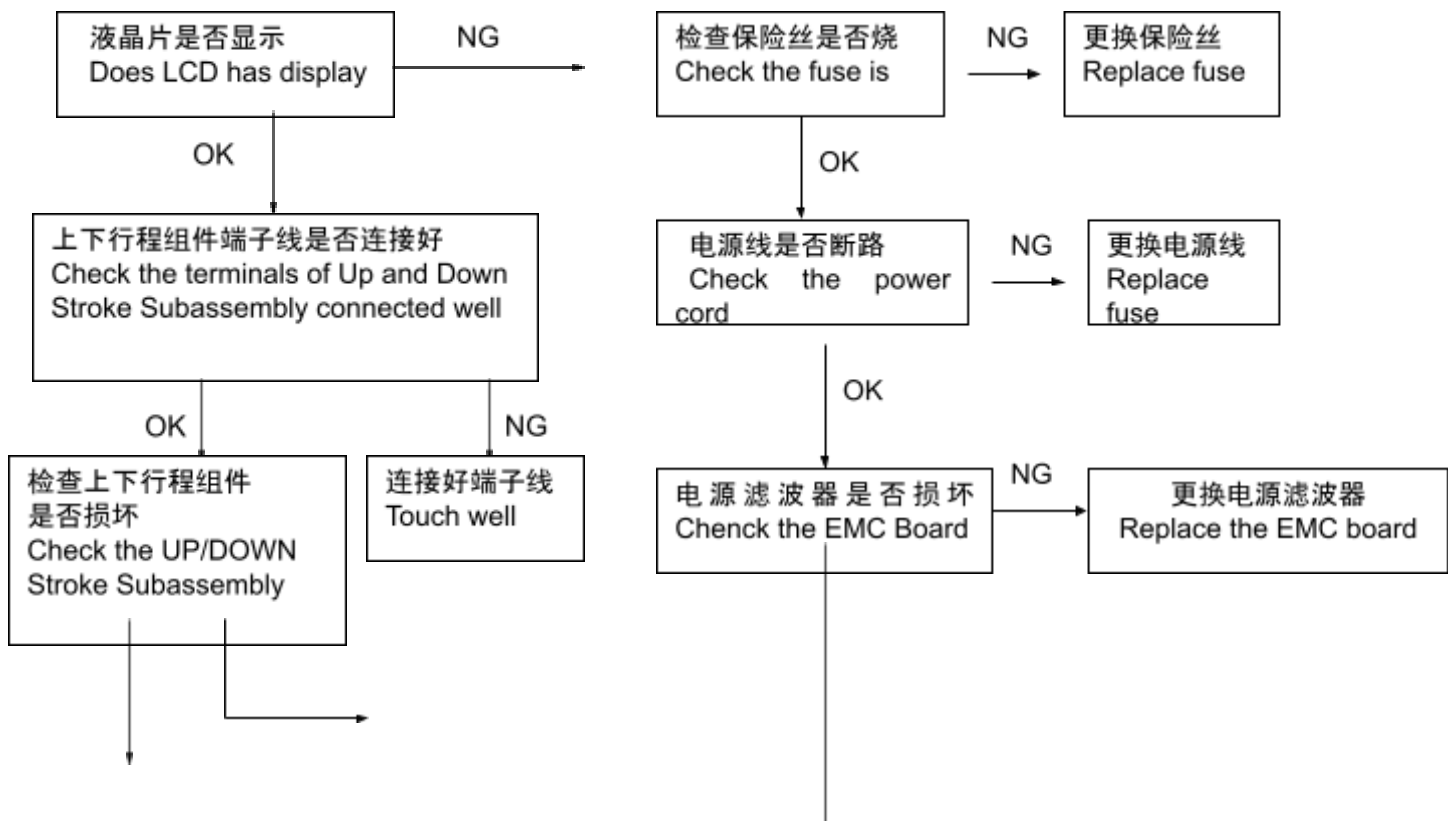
液晶片是否显示
Does LCD has display

NG

OK

上下行程组件端子线是否连接好
Check the terminals of Up and Down Stroke Subassembly connected well

OK

NG

检查上下行程组件是否损坏
Check the UP/DOWN Stroke Subassembly

连接好端子线
Touch well

检查保险丝是否烧
Check the fuse is

NG

更换保险丝
Replace fuse

OK

电源线是否断路
Check the power cord

NG

更换电源线
Replace fuse

OK

电源滤波器是否损坏
Chenck the EMC Board

NG

更换电源滤波器
Replace the EMC board